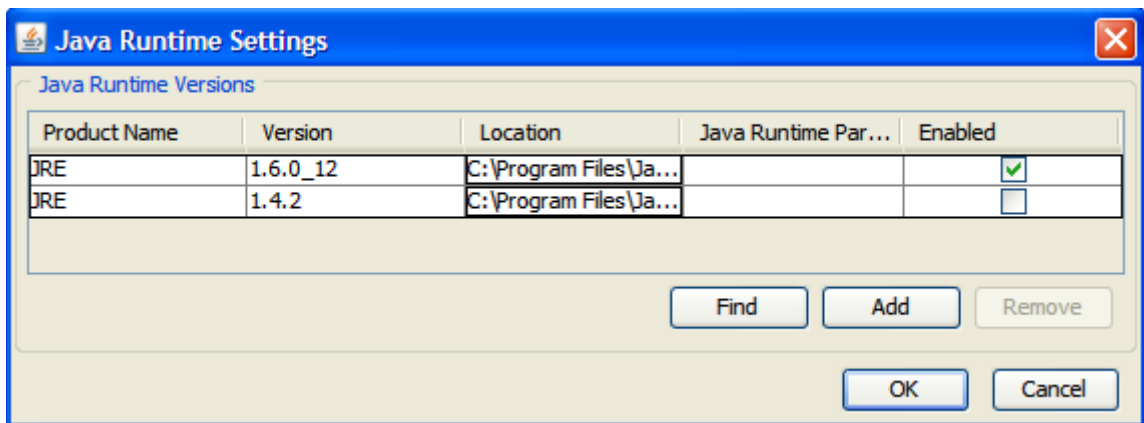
Java Runtime Settings

Java Runtime Versions

| Product Name | Version | Location | Java Runtime Par... | Enabled |
|---|---|---|---|---|
| JRE | 1.6.0_12 | C:\Program Files\Ja... | | ☑ |
| JRE | 1.4.2 | C:\Program Files\Ja... | | ☐ |

Find Add Remove

OK Cancel